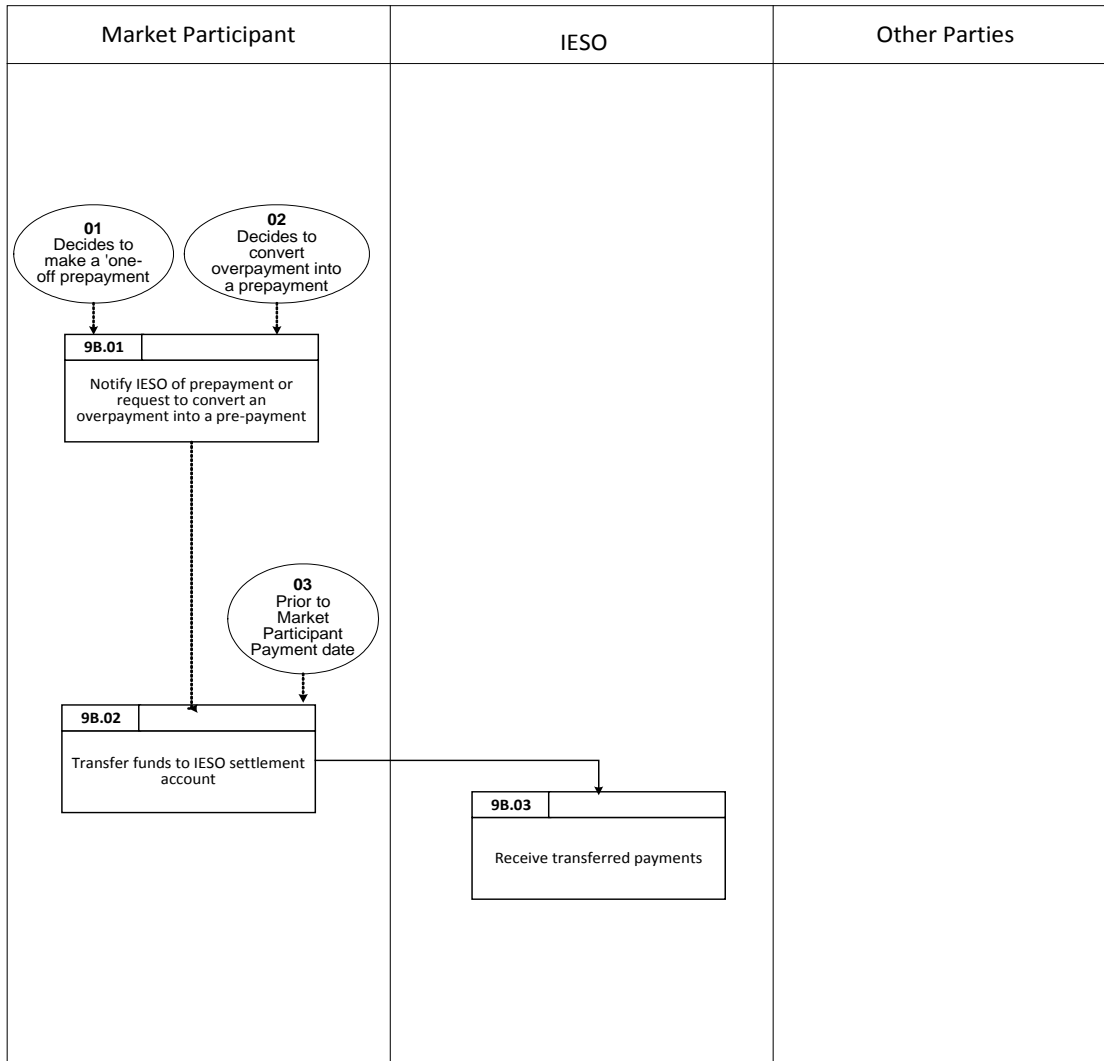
Market Participant

IESO

Other Parties

01
Decides to make a 'one-off prepayment

02
Decides to convert overpayment into a prepayment

9B.01

Notify IESO of prepayment or request to convert an overpayment into a pre-payment

03
Prior to Market Participant Payment date

9B.02

Transfer funds to IESO settlement account

9B.03

Receive transferred payments